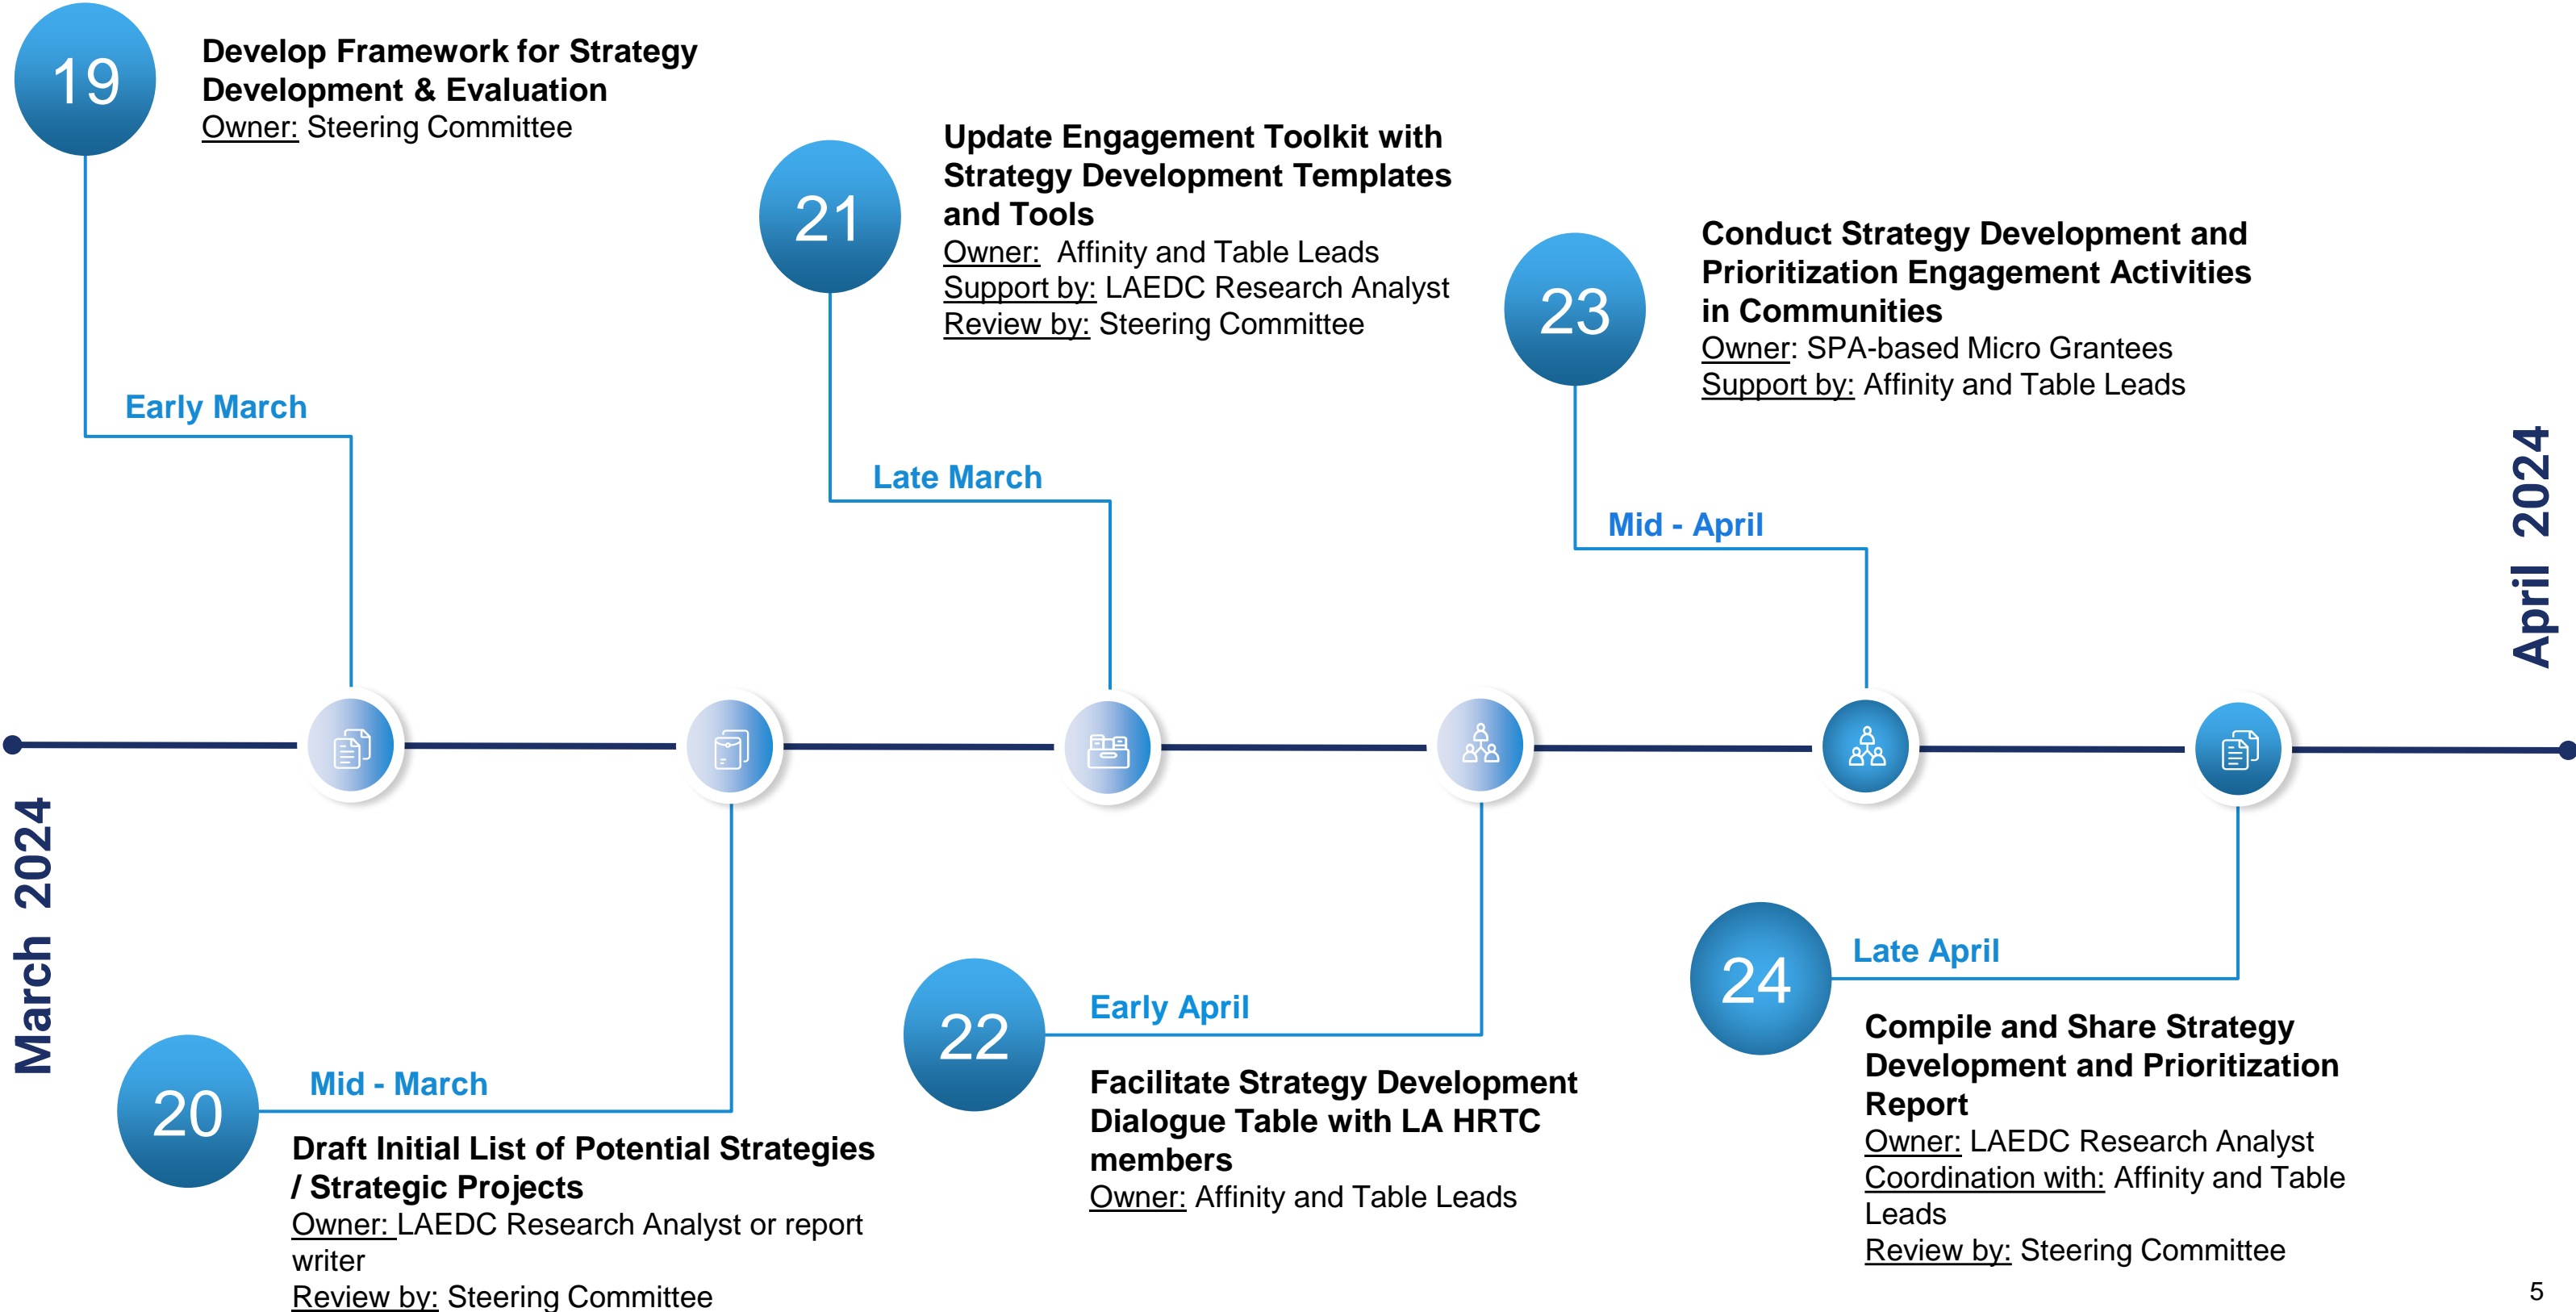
19

Develop Framework for Strategy Development & Evaluation
Owner: Steering Committee

Early March

21

Update Engagement Toolkit with Strategy Development Templates and Tools
Owner: Affinity and Table Leads
Support by: LAEDC Research Analyst
Review by: Steering Committee

Late March

23

Conduct Strategy Development and Prioritization Engagement Activities in Communities
Owner: SPA-based Micro Grantees
Support by: Affinity and Table Leads

Mid - April

April 2024

March 2024

20

Mid - March

Draft Initial List of Potential Strategies / Strategic Projects
Owner: LAEDC Research Analyst or report writer
Review by: Steering Committee

22

Early April

Facilitate Strategy Development Dialogue Table with LA HRTC members
Owner: Affinity and Table Leads

24

Late April

Compile and Share Strategy Development and Prioritization Report
Owner: LAEDC Research Analyst
Coordination with: Affinity and Table Leads
Review by: Steering Committee

5